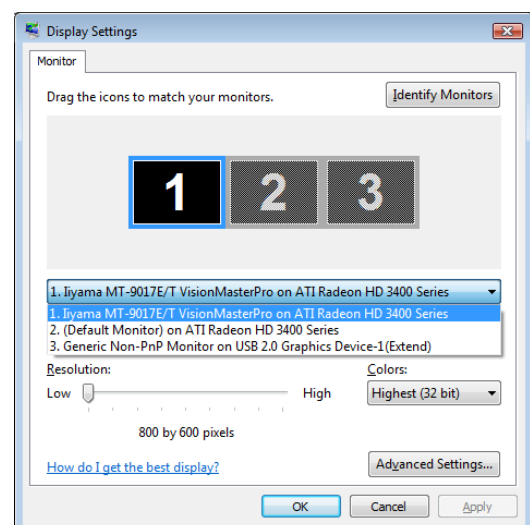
Display Settings

Monitor

Drag the icons to match your monitors.

Identify Monitors

1 2 3

1. Iiyama MT-9017E/T VisionMasterPro on ATI Radeon HD 3400 Series

1. Iiyama MT-9017E/T VisionMasterPro on ATI Radeon HD 3400 Series
2. (Default Monitor) on ATI Radeon HD 3400 Series
3. Generic Non-PnP Monitor on USB 2.0 Graphics Device-1(Extend)

Resolution:

Low

High

800 by 600 pixels

Colors:

Highest (32 bit)

How do I get the best display?

Advanced Settings...

OK

Cancel

Apply